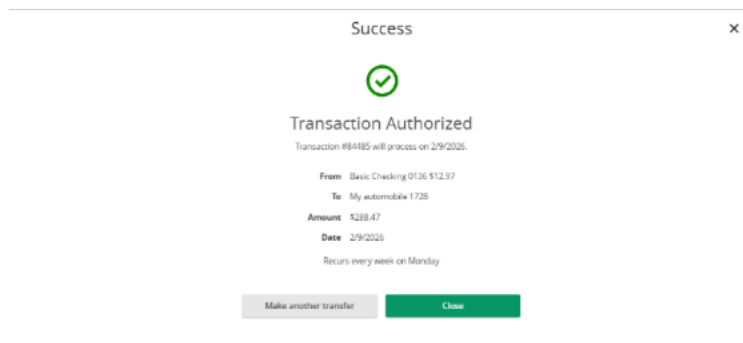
Success

×

Transaction Authorized

Transaction #84485 will process on 2/9/2026.

From Basic Checking 0136 $12.97

To My automobile 1728

Amount $288.47

Date 2/9/2026

Recurs every week on Monday

Make another transfer

Close